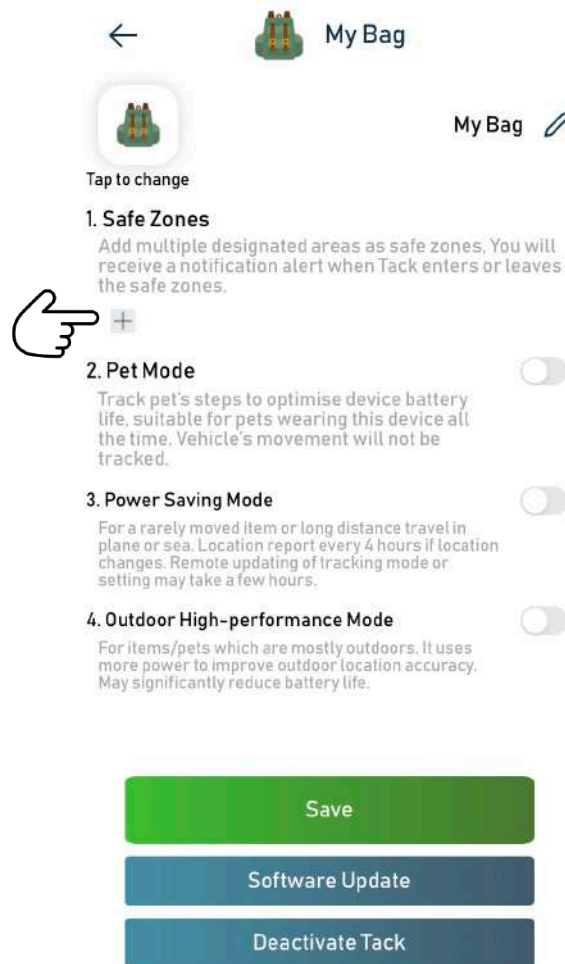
← My Bag

My Bag

Tap to change

1. Safe Zones

Add multiple designated areas as safe zones. You will receive a notification alert when Tack enters or leaves the safe zones.

+

2. Pet Mode

Track pet's steps to optimise device battery life, suitable for pets wearing this device all the time. Vehicle's movement will not be tracked.

3. Power Saving Mode

For a rarely moved item or long distance travel in plane or sea. Location report every 4 hours if location changes. Remote updating of tracking mode or setting may take a few hours.

4. Outdoor High-performance Mode

For items/pets which are mostly outdoors. It uses more power to improve outdoor location accuracy. May significantly reduce battery life.

Save

Software Update

Deactivate Tack